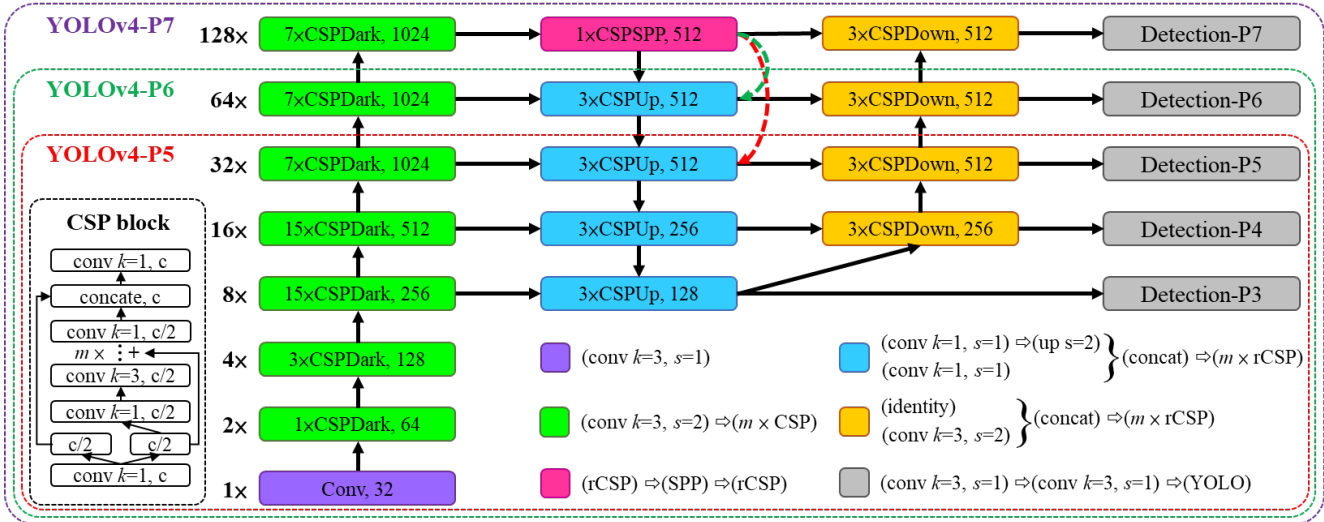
YOLOv4-P7

YOLOv4-P6

YOLOv4-P5

128× 7×CSPDark, 1024 1×CSPSPP, 512 3×CSPDown, 512 Detection-P7

64× 7×CSPDark, 1024 3×CSPUp, 512 3×CSPDown, 512 Detection-P6

32× 7×CSPDark, 1024 3×CSPUp, 512 3×CSPDown, 512 Detection-P5

16× 15×CSPDark, 512 3×CSPUp, 256 3×CSPDown, 256 Detection-P4

8× 15×CSPDark, 256 3×CSPUp, 128 Detection-P3

4× 3×CSPDark, 128

2× 1×CSPDark, 64

1× Conv, 32

CSP block

conv $k$=1, c

concate, c

conv $k$=1, c/2

$m$ × ⋮ +

conv $k$=3, c/2

conv $k$=1, c/2

c/2 c/2

conv $k$=1, c

(conv $k$=3, $s$=1)

(conv $k$=3, $s$=2) ⇨($m$ × CSP)

(rCSP) ⇨(SPP) ⇨(rCSP)

(conv $k$=1, $s$=1) ⇨(up s=2)
(conv $k$=1, $s$=1) } (concat) ⇨($m$ × rCSP)

(identity)
(conv $k$=3, $s$=2) } (concat) ⇨($m$ × rCSP)

(conv $k$=3, $s$=1) ⇨(conv $k$=3, $s$=1) ⇨(YOLO)